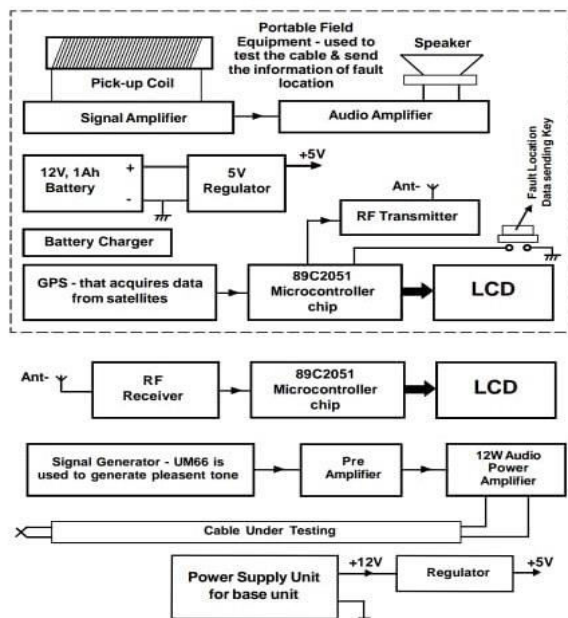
Portable Field Equipment - used to test the cable & send the information of fault location

Speaker

Pick-up Coil

Signal Amplifier

Audio Amplifier

12V, 1Ah Battery

+

-

5V Regulator

+5V

Fault Location Data sending Key

Ant-

RF Transmitter

Battery Charger

GPS - that acquires data from satellites

89C2051 Microcontroller chip

LCD

Ant-

RF Receiver

89C2051 Microcontroller chip

LCD

Signal Generator - UM66 is used to generate pleasent tone

Pre Amplifier

12W Audio Power Amplifier

Cable Under Testing

Power Supply Unit for base unit

+12V

Regulator

+5V